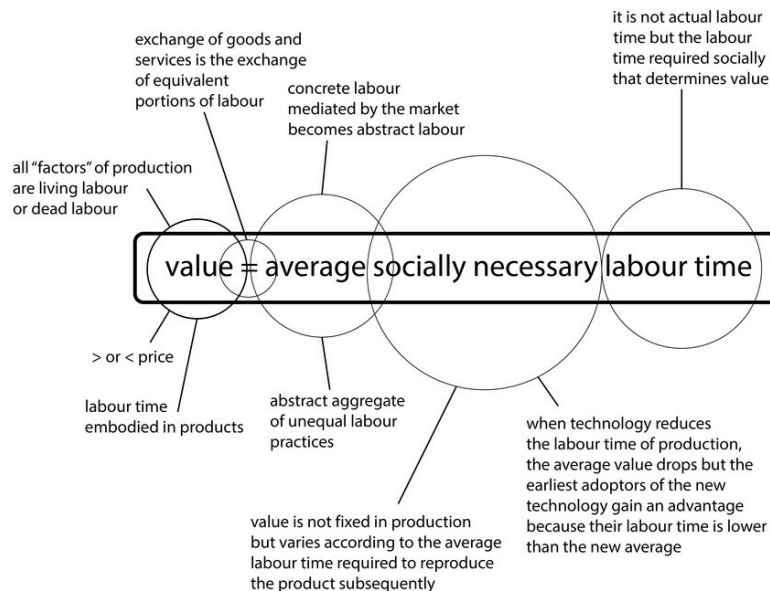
it is not actual labour time but the labour time required socially that determines value

exchange of goods and services is the exchange of equivalent portions of labour

concrete labour mediated by the market becomes abstract labour

all "factors" of production are living labour or dead labour

value = average socially necessary labour time

> or < price

labour time embodied in products

abstract aggregate of unequal labour practices

when technology reduces the labour time of production, the average value drops but the earliest adoptors of the new technology gain an advantage because their labour time is lower than the new average

value is not fixed in production but varies according to the average labour time required to reproduce the product subsequently